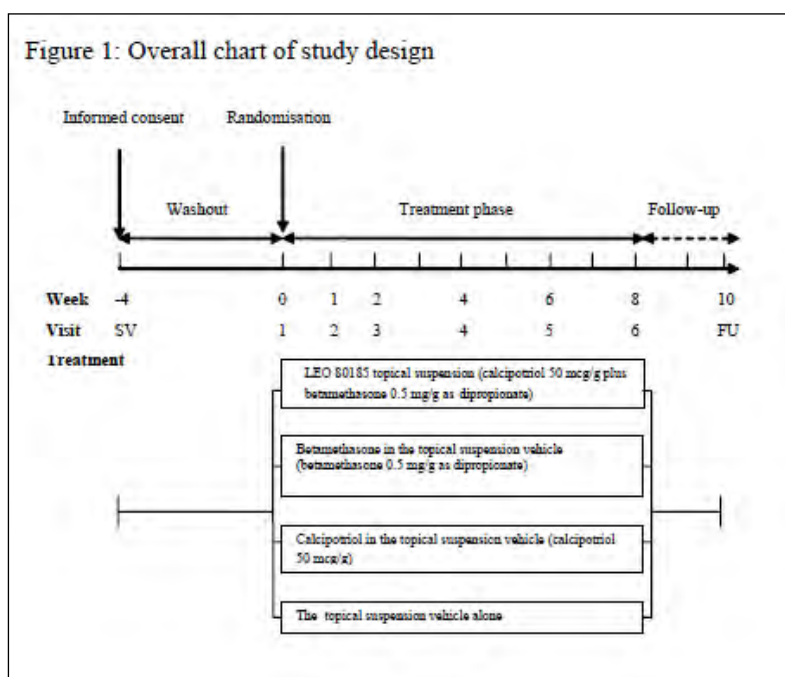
Figure 1: Overall chart of study design

Informed consent

Randomisation

Washout

Treatment phase

Follow-up

| Week | -4 | 0 | 1 | 2 | 4 | 6 | 8 | 10 |
|---|---|---|---|---|---|---|---|---|
| Visit | SV | 1 | 2 | 3 | 4 | 5 | 6 | FU |

Treatment

LEO 80185 topical suspension (calcipotriol 50 mcg/g plus betamethasone 0.5 mg/g as dipropionate)

Betamethasone in the topical suspension vehicle (betamethasone 0.5 mg/g as dipropionate)

Calcipotriol in the topical suspension vehicle (calcipotriol 50 mcg/g)

The topical suspension vehicle alone